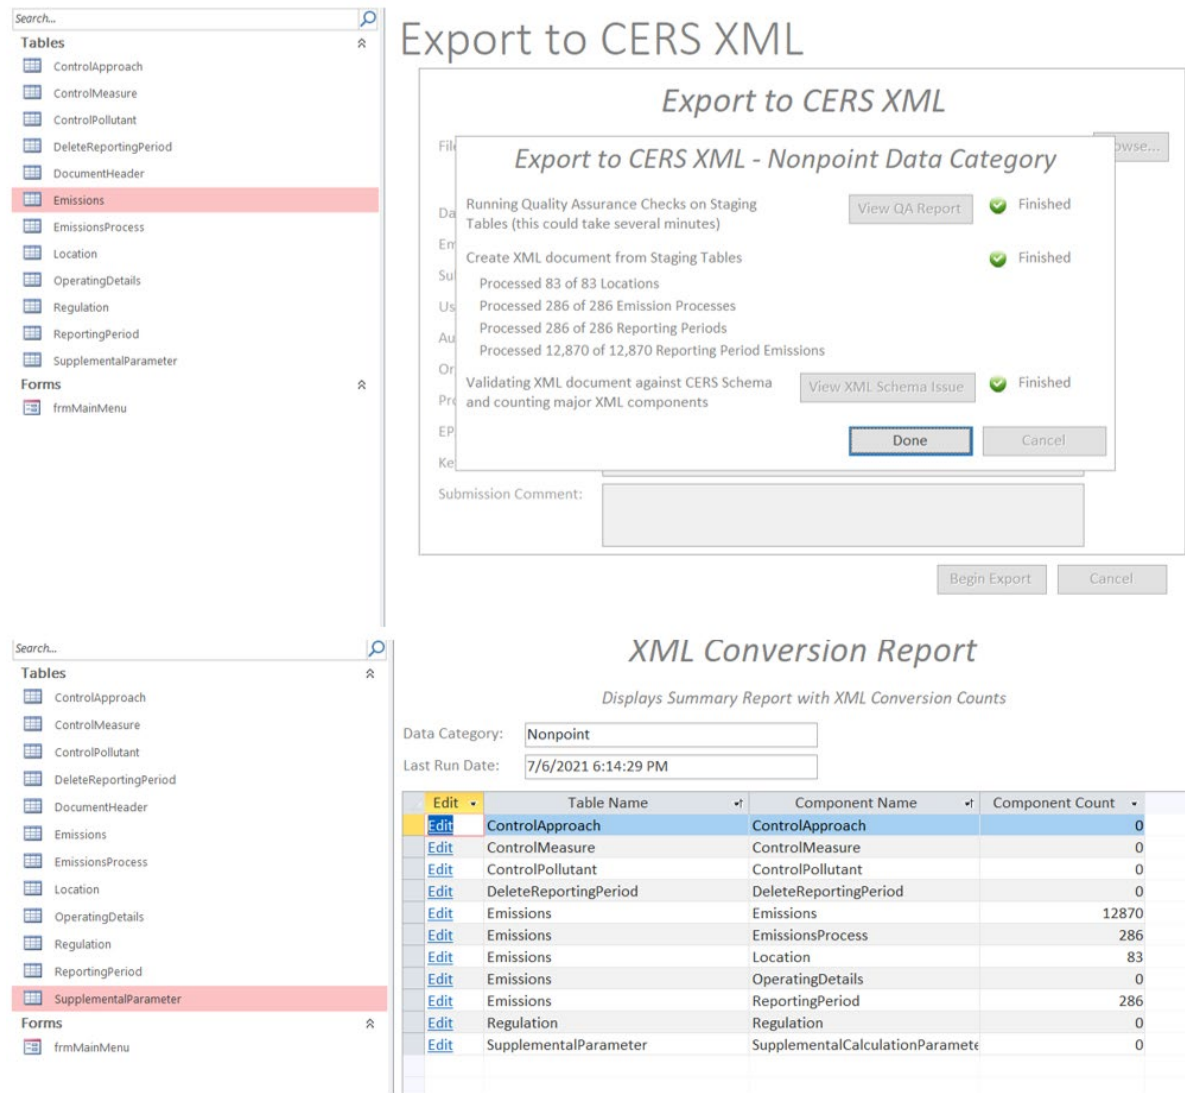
Search...

Tables

ControlApproach
ControlMeasure
ControlPollutant
DeleteReportingPeriod
DocumentHeader
Emissions
EmissionsProcess
Location
OperatingDetails
Regulation
ReportingPeriod
SupplementalParameter

Forms

frmMainMenu

Export to CERS XML

Export to CERS XML

Fil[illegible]

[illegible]owse...

Export to CERS XML - Nonpoint Data Category

Da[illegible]

Running Quality Assurance Checks on Staging Tables (this could take several minutes)

View QA Report

Finished

En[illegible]

Create XML document from Staging Tables

Finished

Su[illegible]

Processed 83 of 83 Locations

Us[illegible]

Processed 286 of 286 Emission Processes

Processed 286 of 286 Reporting Periods

Au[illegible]

Processed 12,870 of 12,870 Reporting Period Emissions

Or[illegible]

Validating XML document against CERS Schema and counting major XML components

View XML Schema Issue

Finished

Pr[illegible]

EP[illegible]

Done

Cancel

Ke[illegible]

Submission Comment:

Begin Export

Cancel

Search...

Tables

ControlApproach
ControlMeasure
ControlPollutant
DeleteReportingPeriod
DocumentHeader
Emissions
EmissionsProcess
Location
OperatingDetails
Regulation
ReportingPeriod
SupplementalParameter

Forms

frmMainMenu

XML Conversion Report

Displays Summary Report with XML Conversion Counts

Data Category: Nonpoint

Last Run Date: 7/6/2021 6:14:29 PM

| Edit | Table Name | Component Name | Component Count |
|---|---|---|---|
| Edit | ControlApproach | ControlApproach | 0 |
| Edit | ControlMeasure | ControlMeasure | 0 |
| Edit | ControlPollutant | ControlPollutant | 0 |
| Edit | DeleteReportingPeriod | DeleteReportingPeriod | 0 |
| Edit | Emissions | Emissions | 12870 |
| Edit | Emissions | EmissionsProcess | 286 |
| Edit | Emissions | Location | 83 |
| Edit | Emissions | OperatingDetails | 0 |
| Edit | Emissions | ReportingPeriod | 286 |
| Edit | Regulation | Regulation | 0 |
| Edit | SupplementalParameter | SupplementalCalculationParamete | 0 |